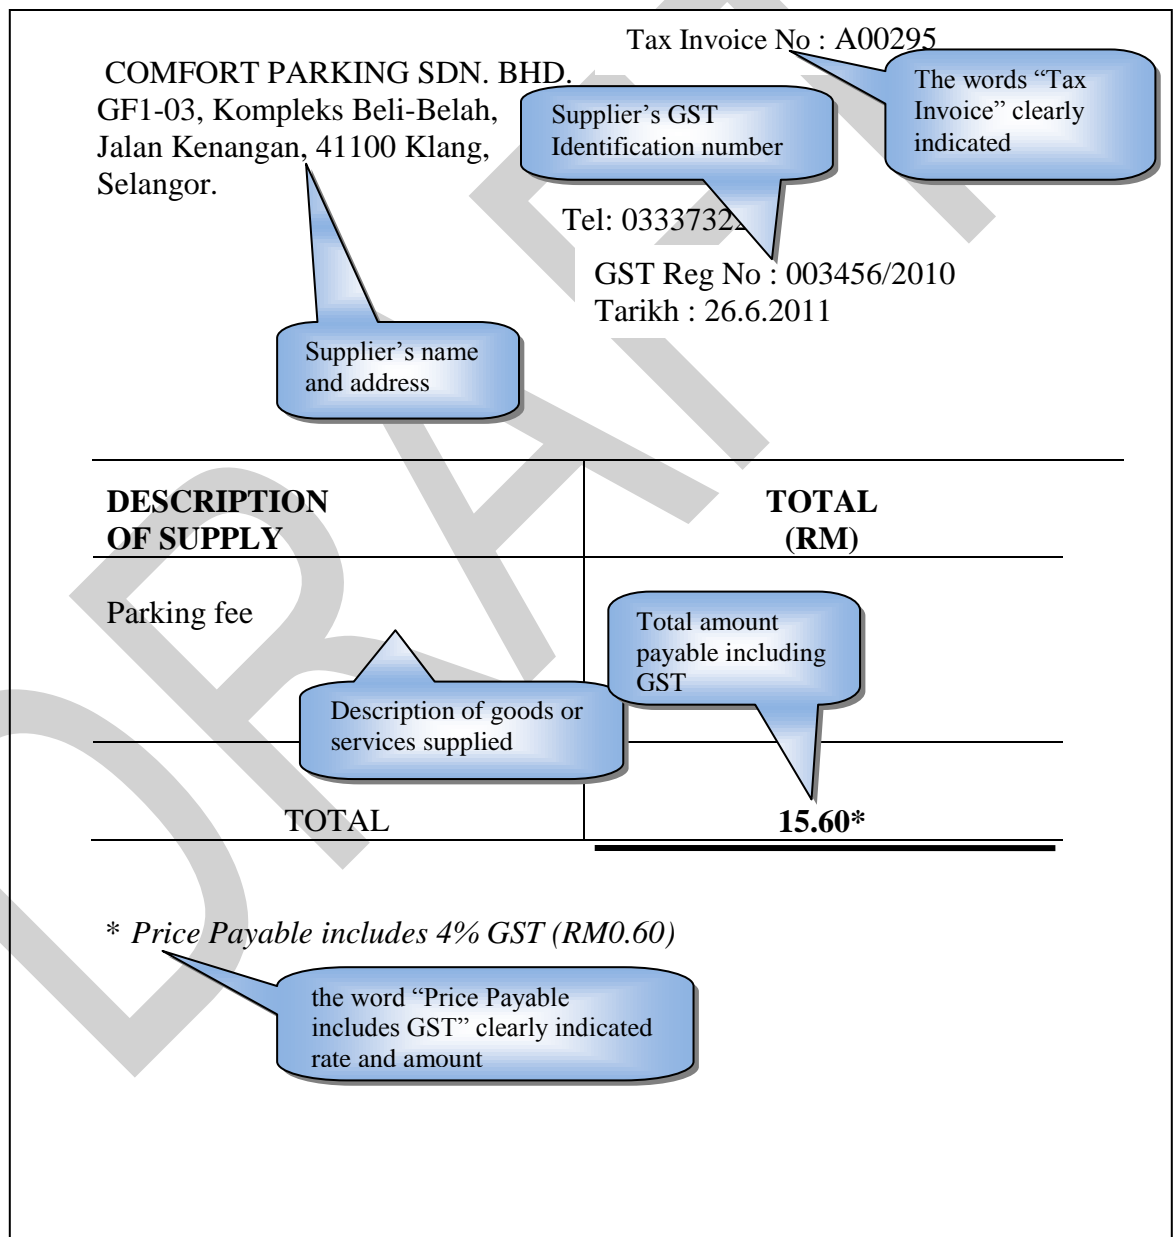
Tax Invoice No : A00295

The words “Tax Invoice” clearly indicated

COMFORT PARKING SDN. BHD.
GF1-03, Kompleks Beli-Belah,
Jalan Kenangan, 41100 Klang,
Selangor.

Supplier’s GST Identification number

Tel: 0333732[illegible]

GST Reg No : 003456/2010
Tarikh : 26.6.2011

Supplier’s name and address

| DESCRIPTION OF SUPPLY | TOTAL (RM) |
|---|---|
| Parking fee | |
| TOTAL | 15.60* |

Total amount payable including GST

Description of goods or services supplied

* *Price Payable includes 4% GST (RM0.60)*

the word “Price Payable includes GST” clearly indicated rate and amount

DRAFT